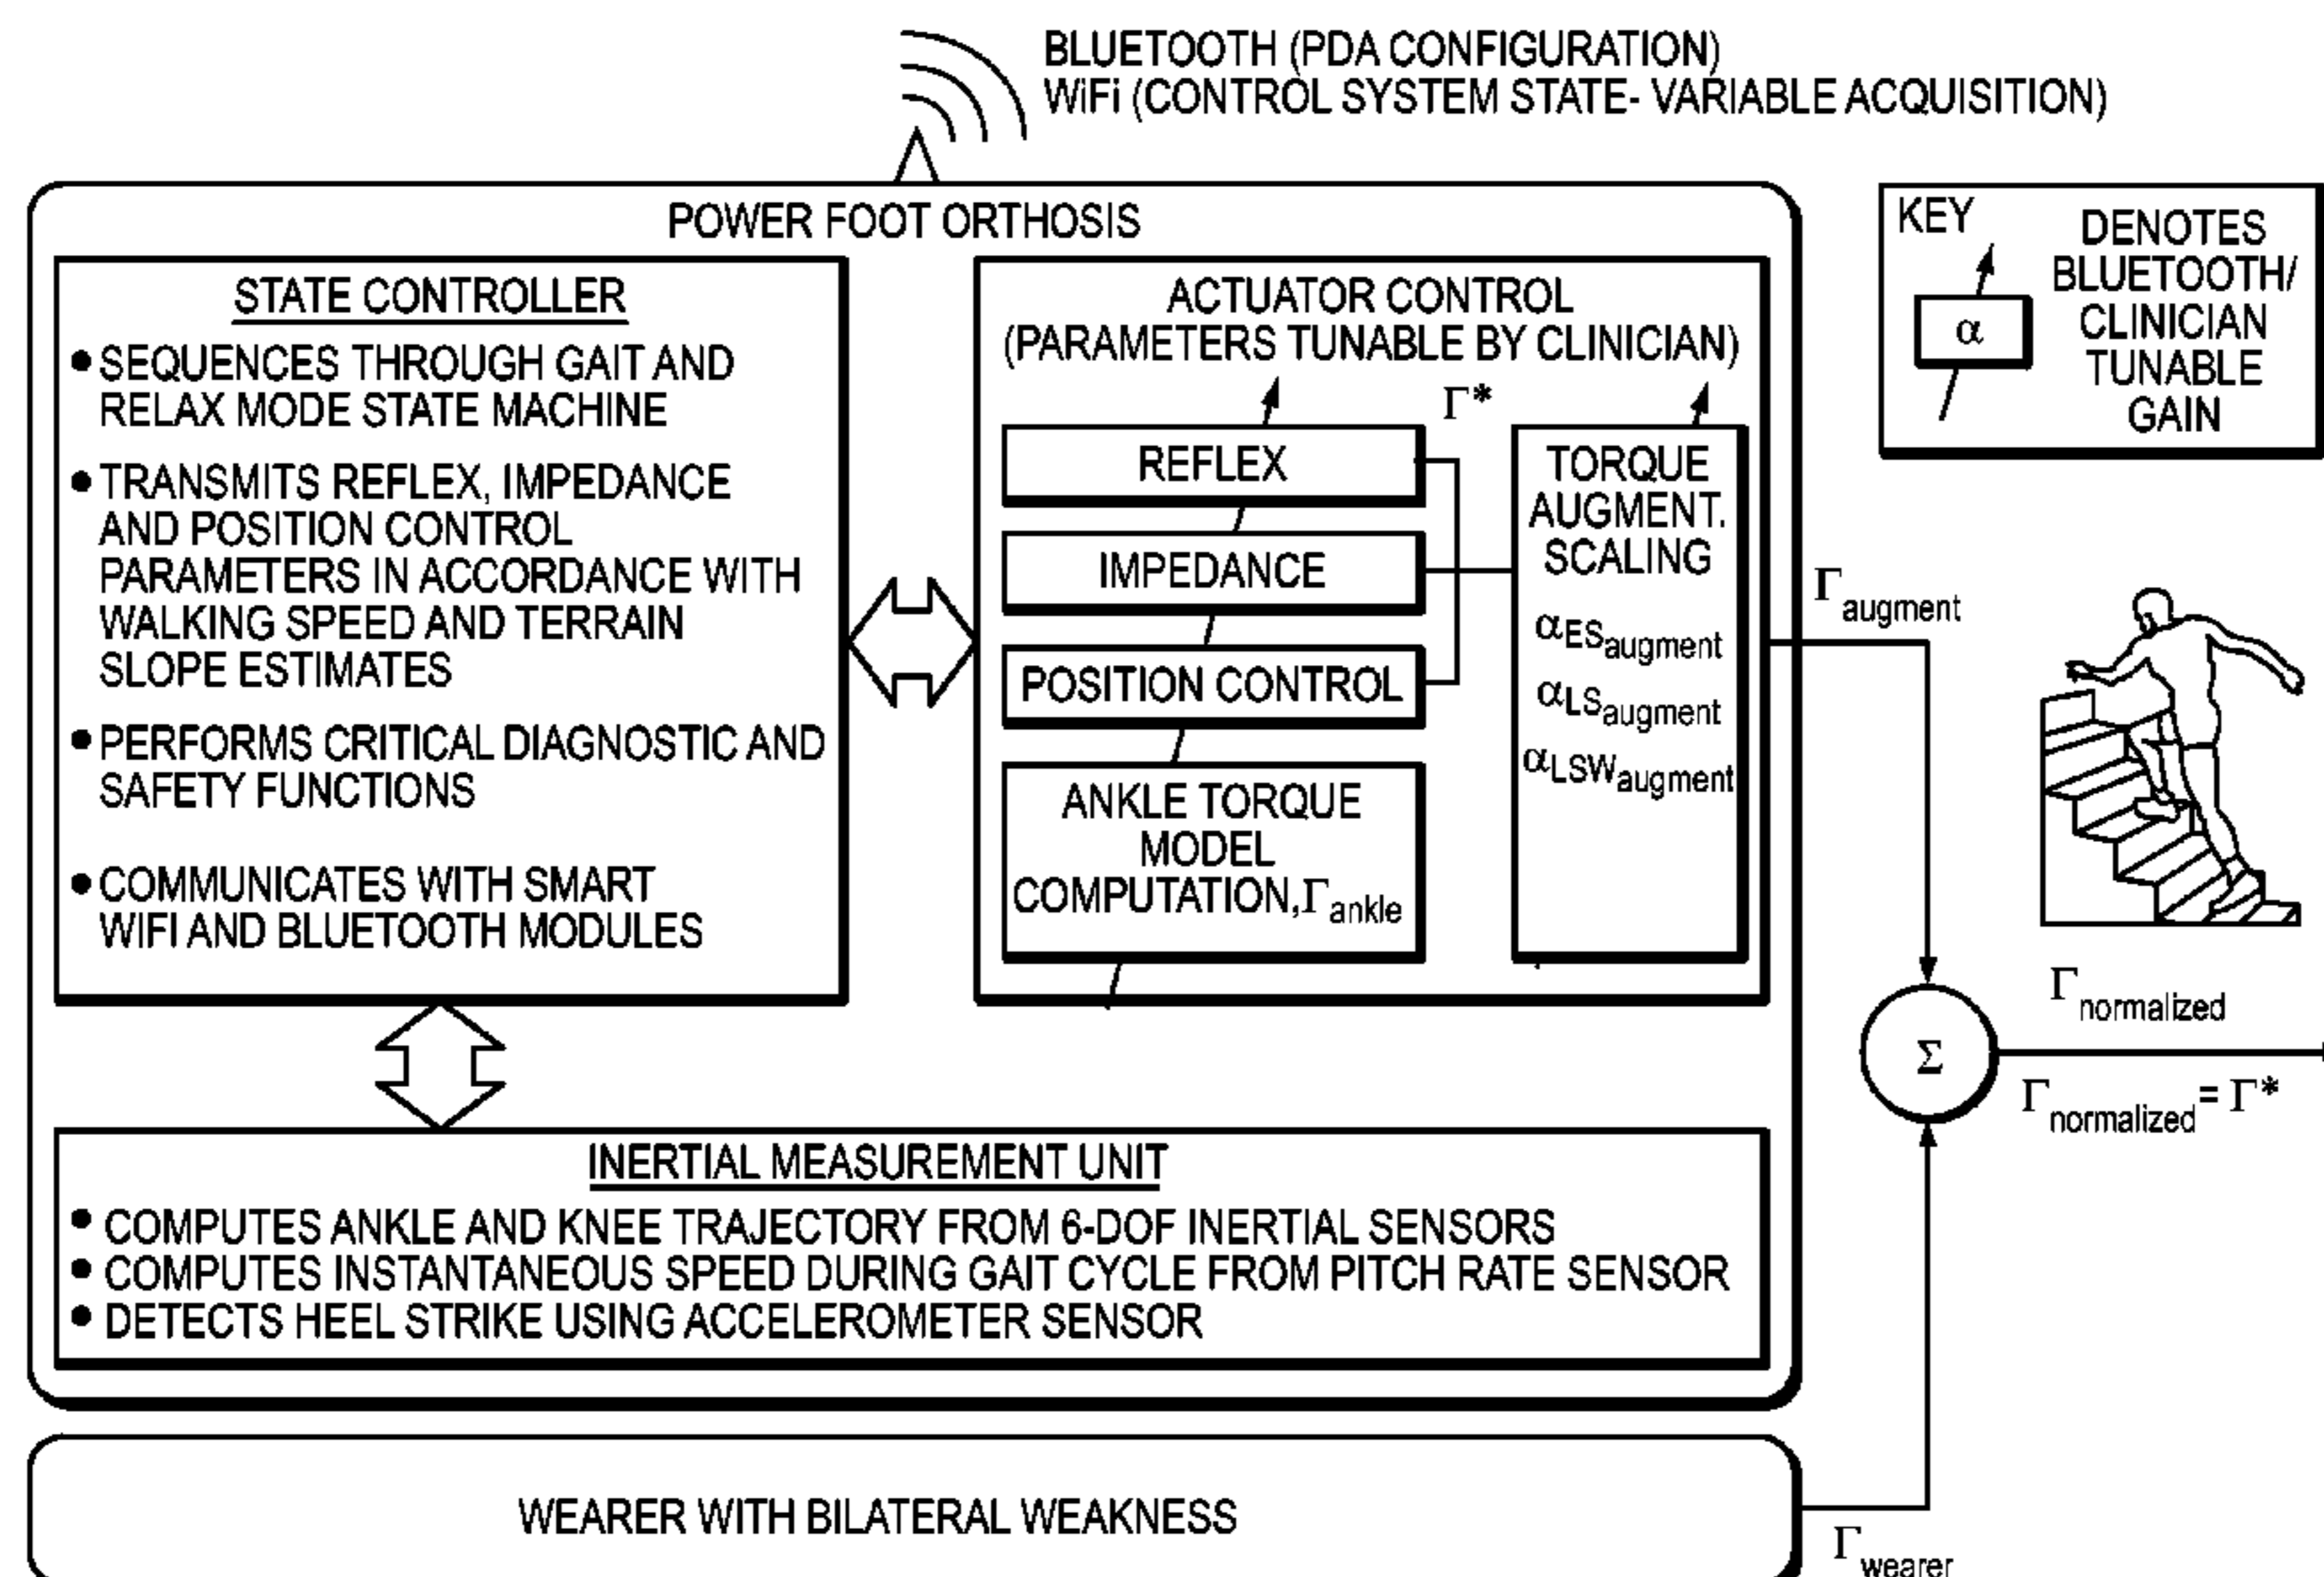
BLUETOOTH (PDA CONFIGURATION)
WiFi (CONTROL SYSTEM STATE- VARIABLE ACQUISITION)

POWER FOOT ORTHOSIS

STATE CONTROLLER
• SEQUENCES THROUGH GAIT AND RELAX MODE STATE MACHINE
• TRANSMITS REFLEX, IMPEDANCE AND POSITION CONTROL PARAMETERS IN ACCORDANCE WITH WALKING SPEED AND TERRAIN SLOPE ESTIMATES
• PERFORMS CRITICAL DIAGNOSTIC AND SAFETY FUNCTIONS
• COMMUNICATES WITH SMART WIFI AND BLUETOOTH MODULES

ACTUATOR CONTROL
(PARAMETERS TUNABLE BY CLINICIAN)

$\Gamma^*$

REFLEX

IMPEDANCE

POSITION CONTROL

ANKLE TORQUE MODEL COMPUTATION,$\Gamma_{ankle}$

TORQUE AUGMENT. SCALING

$\alpha_{ES_{augment}}$

$\alpha_{LS_{augment}}$

$\alpha_{LSW_{augment}}$

KEY

$\alpha$

DENOTES BLUETOOTH/ CLINICIAN TUNABLE GAIN

$\Gamma_{augment}$

$\Gamma_{normalized}$

$\Sigma$

$\Gamma_{normalized} = \Gamma^*$

INERTIAL MEASUREMENT UNIT
• COMPUTES ANKLE AND KNEE TRAJECTORY FROM 6-DOF INERTIAL SENSORS
• COMPUTES INSTANTANEOUS SPEED DURING GAIT CYCLE FROM PITCH RATE SENSOR
• DETECTS HEEL STRIKE USING ACCELEROMETER SENSOR

WEARER WITH BILATERAL WEAKNESS

$\Gamma_{wearer}$